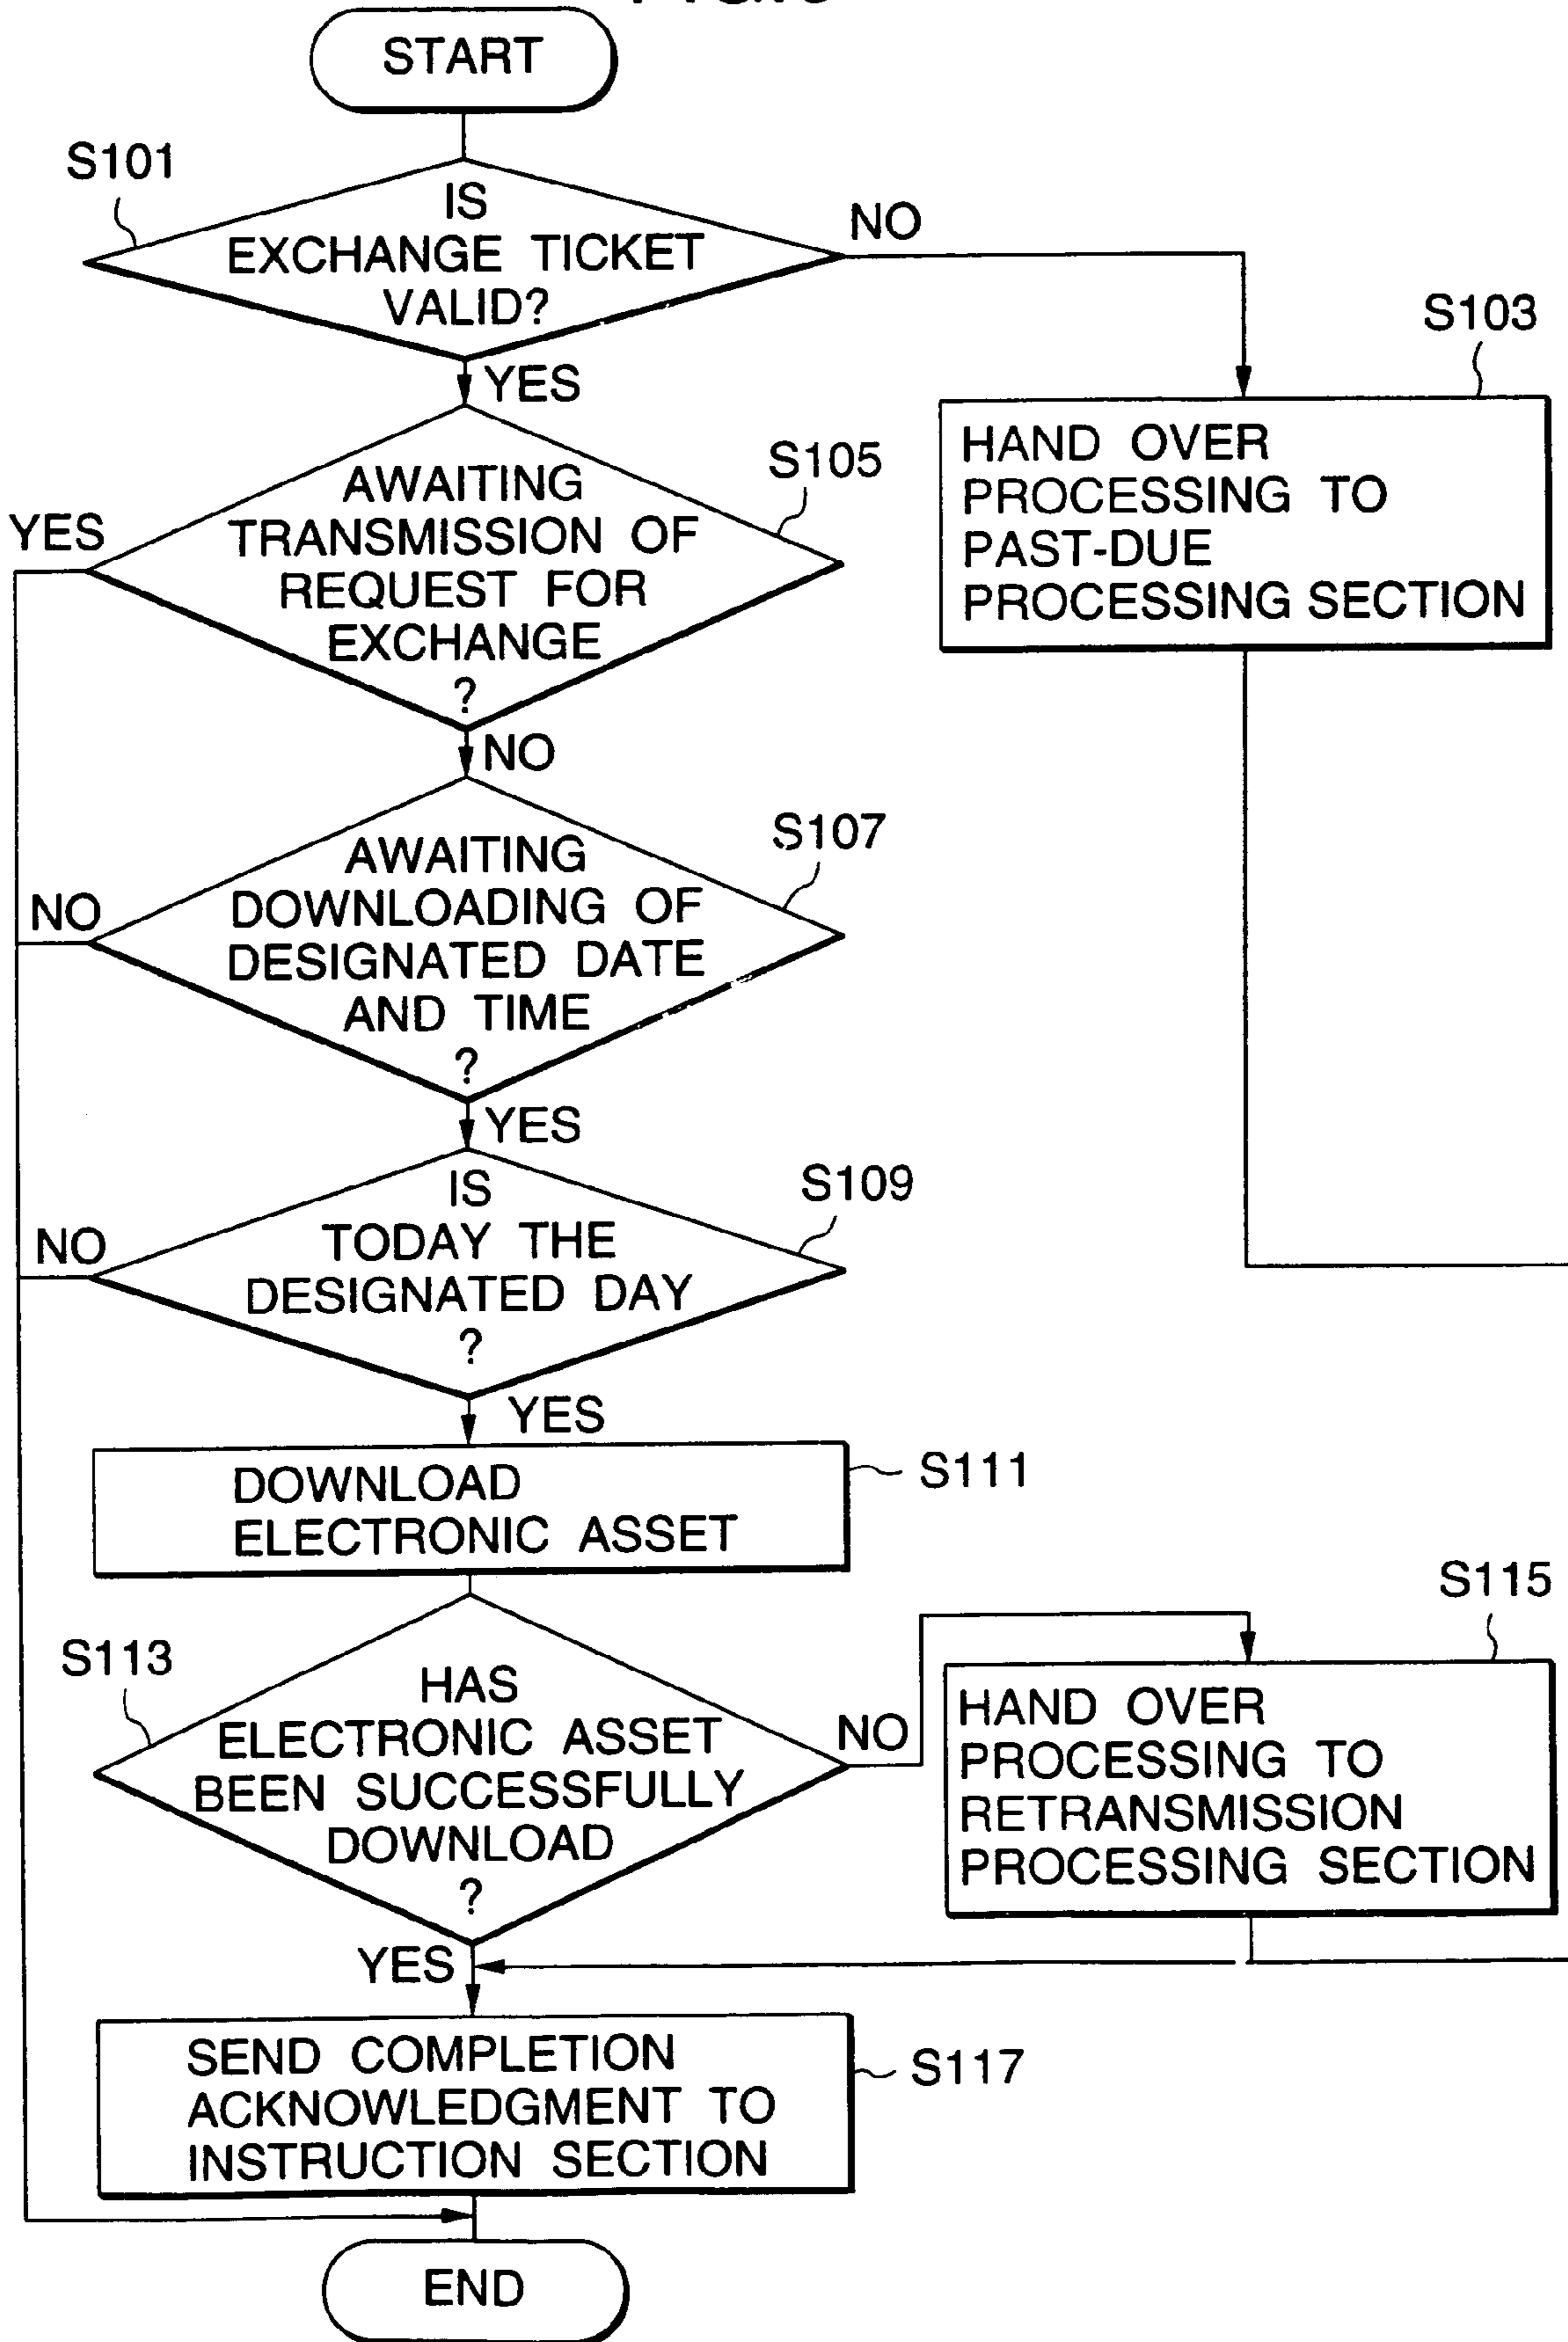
START

S101
IS EXCHANGE TICKET VALID?
NO
YES

S103
HAND OVER PROCESSING TO PAST-DUE PROCESSING SECTION

S105
AWAITING TRANSMISSION OF REQUEST FOR EXCHANGE ?
YES
NO

S107
AWAITING DOWNLOADING OF DESIGNATED DATE AND TIME ?
NO
YES

S109
IS TODAY THE DESIGNATED DAY ?
NO
YES

DOWNLOAD ELECTRONIC ASSET
S111

S113
HAS ELECTRONIC ASSET BEEN SUCCESSFULLY DOWNLOAD ?
NO
YES

S115
HAND OVER PROCESSING TO RETRANSMISSION PROCESSING SECTION

SEND COMPLETION ACKNOWLEDGMENT TO INSTRUCTION SECTION
S117

END